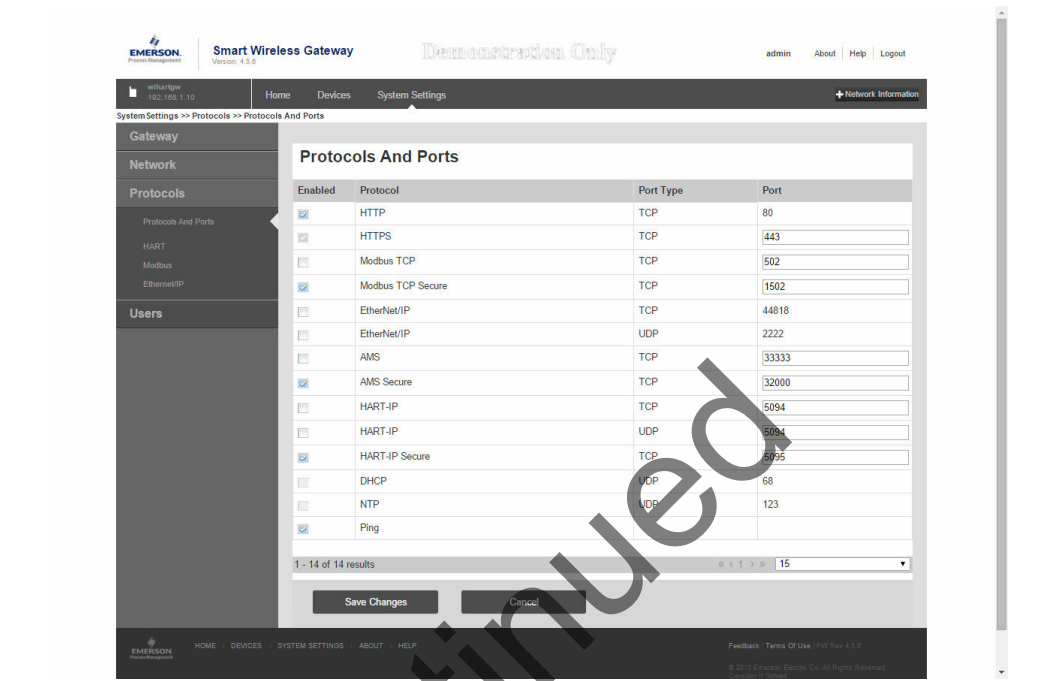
EMERSON. Process Management

Smart Wireless Gateway
Version: 4.5.6

Demonstration Only

admin About | Help | Logout

wihartgw
192.168.1.10

Home Devices System Settings

+ Network Information

System Settings >> Protocols >> Protocols And Ports

Gateway
Network
Protocols
Protocols And Ports
HART
Modbus
Ethernet/IP
Users

Protocols And Ports

| Enabled | Protocol | Port Type | Port |
|---|---|---|---|
| ☑ | HTTP | TCP | 80 |
| ☑ | HTTPS | TCP | 443 |
| ☐ | Modbus TCP | TCP | 502 |
| ☑ | Modbus TCP Secure | TCP | 1502 |
| ☐ | EtherNet/IP | TCP | 44818 |
| ☐ | EtherNet/IP | UDP | 2222 |
| ☐ | AMS | TCP | 33333 |
| ☑ | AMS Secure | TCP | 32000 |
| ☐ | HART-IP | TCP | 5094 |
| ☐ | HART-IP | UDP | 5094 |
| ☑ | HART-IP Secure | TCP | 5095 |
| ☐ | DHCP | UDP | 68 |
| ☐ | NTP | UDP | 123 |
| ☑ | Ping | | |

1 - 14 of 14 results « ‹ 1 › » 15

Save Changes Cancel

EMERSON. Process Management HOME | DEVICES | SYSTEM SETTINGS | ABOUT | HELP

Feedback | Terms Of Use | FW Rev 4.5.6
© 2015 Emerson Electric Co. All Rights Reserved
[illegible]

Discontinued